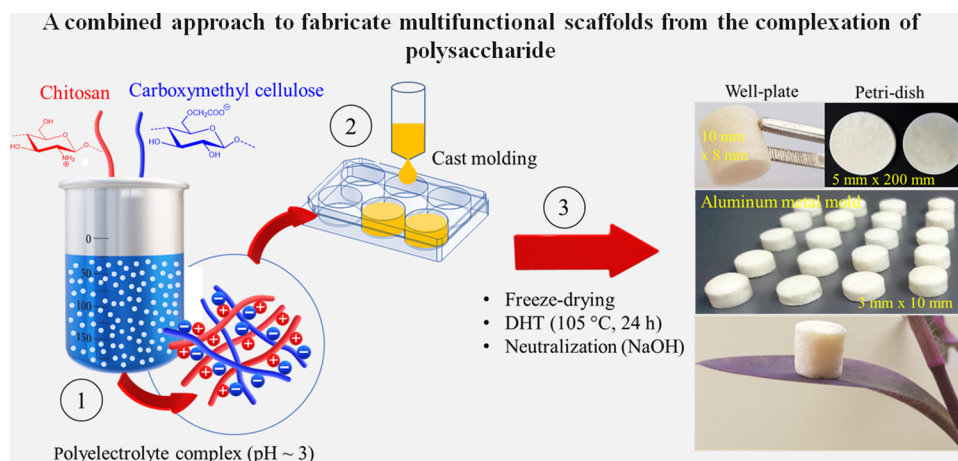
A combined approach to fabricate multifunctional scaffolds from the complexation of polysaccharide

Chitosan

Carboxymethyl cellulose

$OCH_2COO^{\ominus}$

OH

$NH_3$

0

50

100

150

1

Polyelectrolyte complex (pH ~ 3)

2

Cast molding

3

• Freeze-drying
• DHT (105 °C, 24 h)
• Neutralization (NaOH)

Well-plate

Petri-dish

10 mm x 8 mm

5 mm x 200 mm

Aluminum metal mold

3 mm x 10 mm